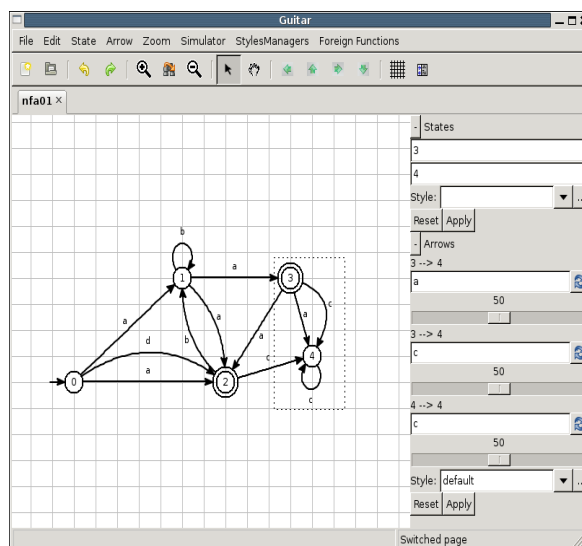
Guitar

File Edit State Arrow Zoom Simulator StylesManagers Foreign Functions

nfa01 ×

b
a
1
3
a
a
c
a
d
b
a
c
0
a
2
4
c

- States
3
4
Style:
Reset Apply
- Arrows
3 --> 4
a
50
3 --> 4
c
50
4 --> 4
c
50
Style: default
Reset Apply

Switched page